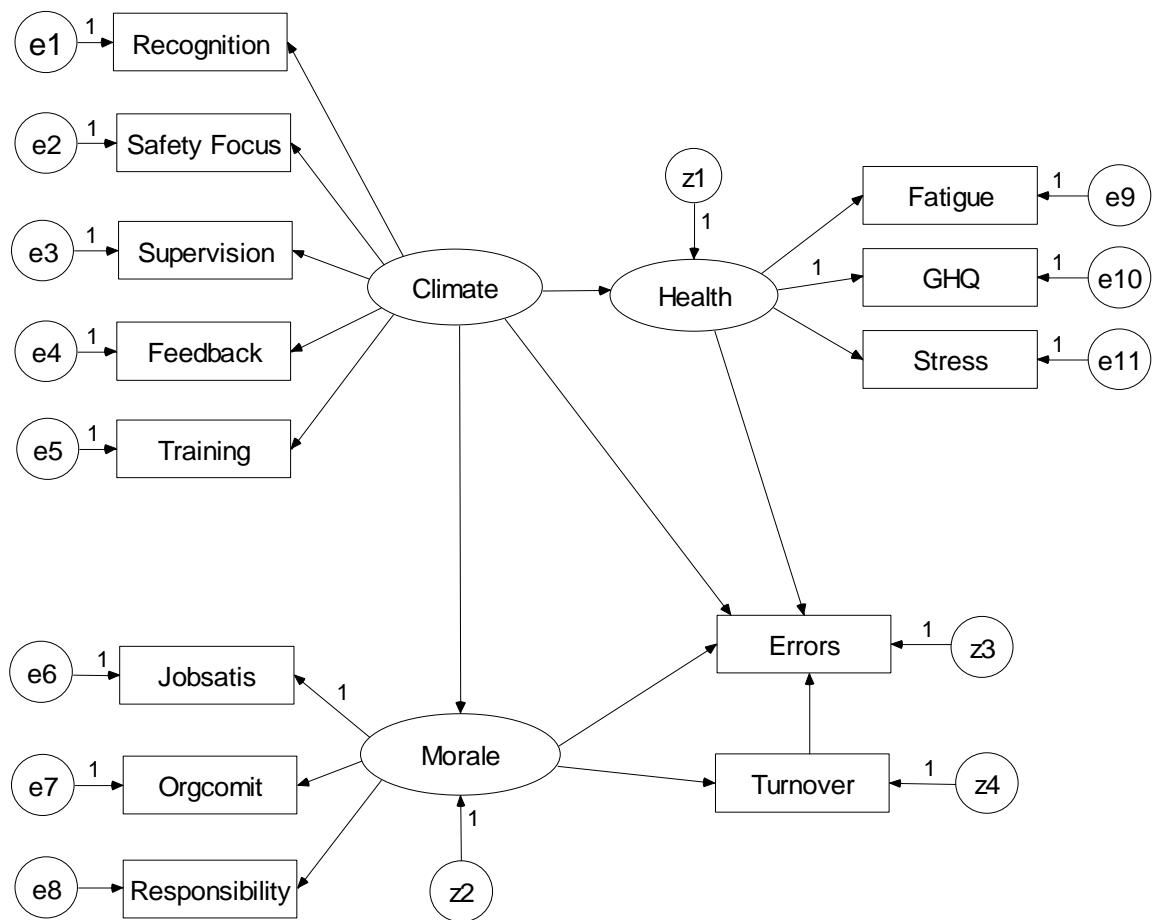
e1 1 Recognition

e2 1 Safety Focus

e3 1 Supervision

e4 1 Feedback

e5 1 Training

Climate

z1 1

Health

Fatigue 1 e9

1 GHQ 1 e10

Stress 1 e11

Errors 1 z3

e6 1 Jobsatis

1

e7 1 Orgcomit

Morale

e8 Responsibility

1

z2

Turnover 1 z4